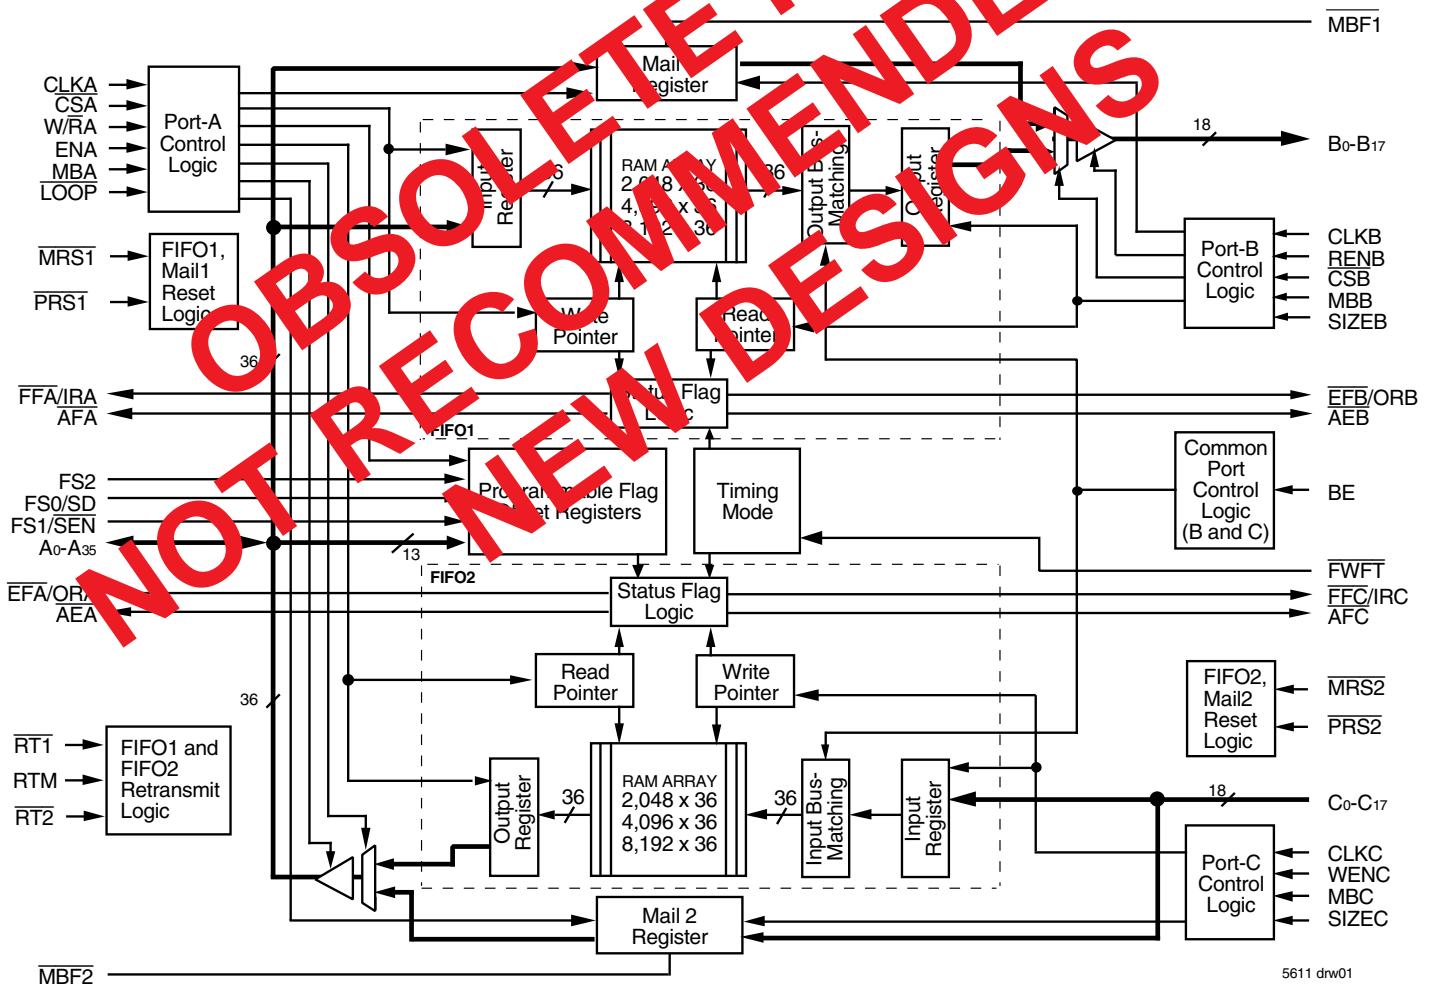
MBF1

CLKA
CSA
W/RA
ENA
MBA
LOOP

Port-A Control Logic

Mail 1 Register

Input Register

RAM ARRAY 2,048 x 36 4,096 x 36 8,192 x 36

36

36

Output Bus-Matching

Output Register

18

B0-B17

MRS1

PRS1

FIFO1, Mail1 Reset Logic

Write Pointer

Read Pointer

Port-B Control Logic

CLKB
RENB
CSB
MBB
SIZEB

36

FFA/IRA
AFA

Status Flag Logic

EFB/ORB
AEB

FIFO1

FS2
FS0/SD
FS1/SEN
A0-A35

Programmable Flag Offset Registers

13

Timing Mode

Common Port Control Logic (B and C)

BE

FWFT

FIFO2

EFA/ORA
AEA

Status Flag Logic

FFC/IRC
AFC

Read Pointer

Write Pointer

36

FIFO2, Mail2 Reset Logic

MRS2

PRS2

RT1
RTM
RT2

FIFO1 and FIFO2 Retransmit Logic

Output Register

36

RAM ARRAY 2,048 x 36 4,096 x 36 8,192 x 36

36

Input Bus-Matching

Input Register

18

C0-C17

Port-C Control Logic

CLKC
WENC
MBC
SIZEC

Mail 2 Register

MBF2

5611 drw01

OBSOLETE - NOT RECOMMENDED FOR NEW DESIGNS